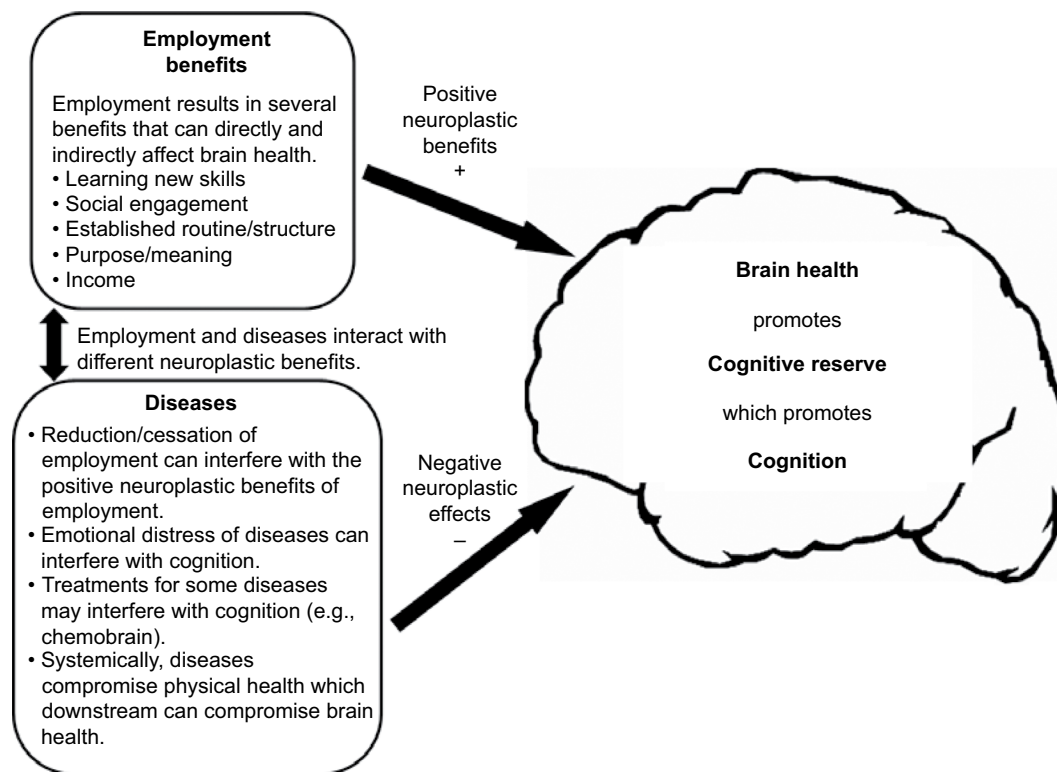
Employment benefits

Employment results in several benefits that can directly and indirectly affect brain health.
• Learning new skills
• Social engagement
• Established routine/structure
• Purpose/meaning
• Income

Positive neuroplastic benefits
+

Employment and diseases interact with different neuroplastic benefits.

Diseases
• Reduction/cessation of employment can interfere with the positive neuroplastic benefits of employment.
• Emotional distress of diseases can interfere with cognition.
• Treatments for some diseases may interfere with cognition (e.g., chemobrain).
• Systemically, diseases compromise physical health which downstream can compromise brain health.

Negative neuroplastic effects
–

Brain health

promotes

Cognitive reserve

which promotes

Cognition